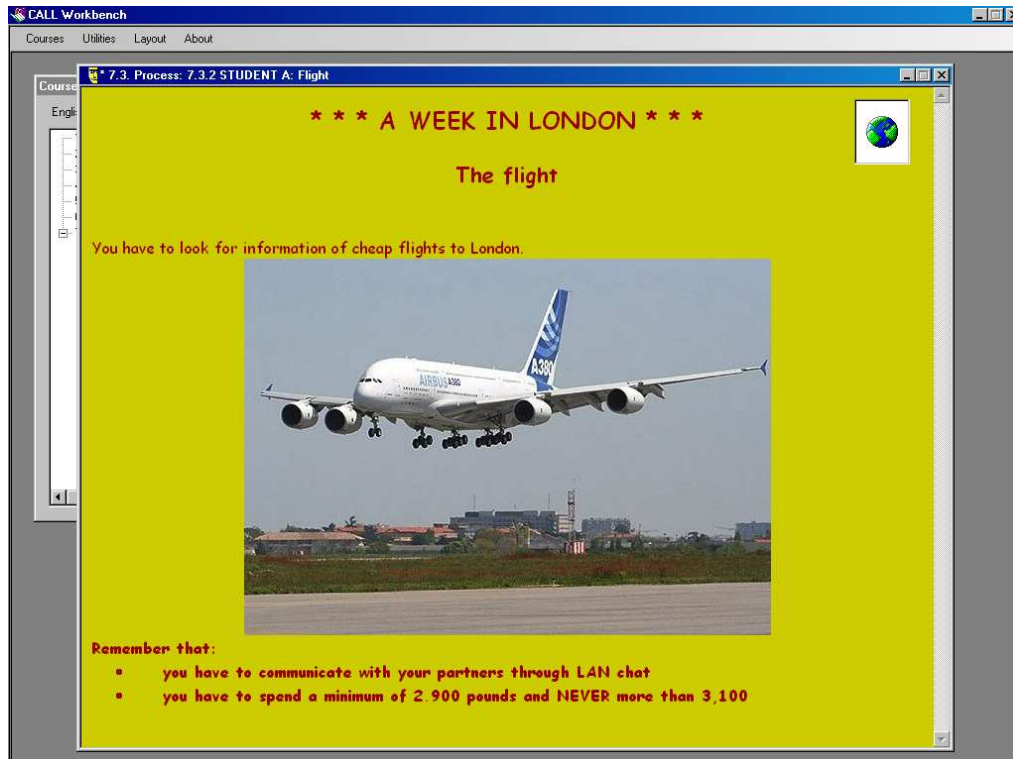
CALL Workbench

Courses Utilities Layout About

Course

Engli

* 7.3. Process: 7.3.2 STUDENT A: Flight

* * * A WEEK IN LONDON * * *

The flight

You have to look for information of cheap flights to London.

AIRBUS A380

A380

Remember that:

- you have to communicate with your partners through LAN chat
- you have to spend a minimum of 2.900 pounds and NEVER more than 3,100